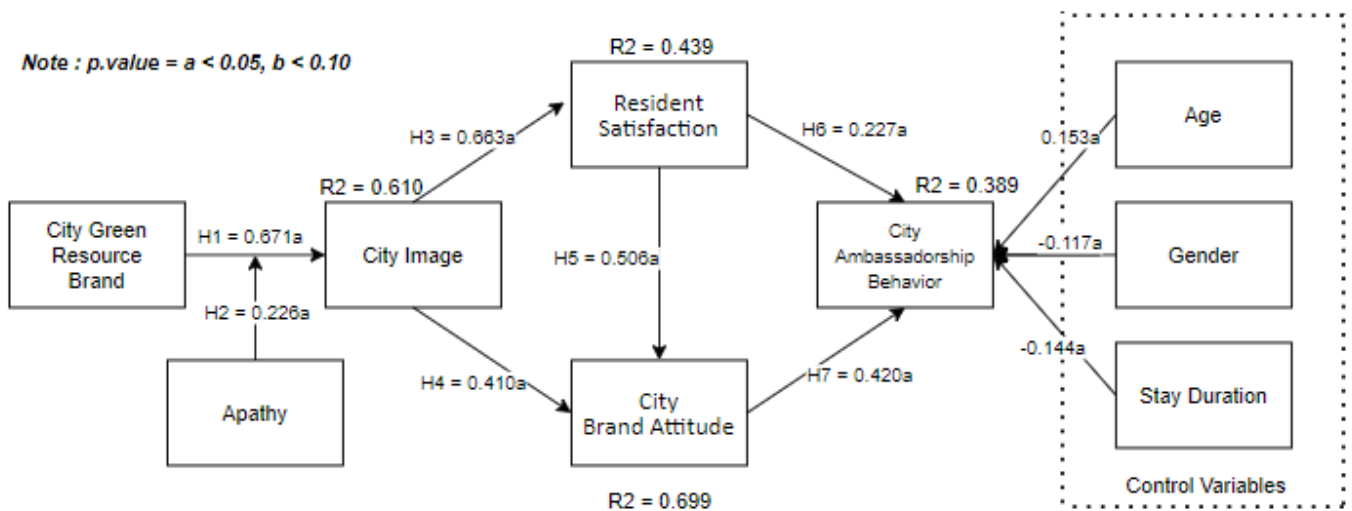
Note : p.value = a < 0.05, b < 0.10

R2 = 0.439

Resident Satisfaction

H3 = 0.663a

H6 = 0.227a

R2 = 0.610

R2 = 0.389

City Green Resource Brand

H1 = 0.671a

City Image

H5 = 0.506a

City Ambassadorship Behavior

H2 = 0.226a

Apathy

H4 = 0.410a

City Brand Attitude

H7 = 0.420a

R2 = 0.699

Age

0.153a

Gender

-0.117a

-0.144a

Stay Duration

Control Variables